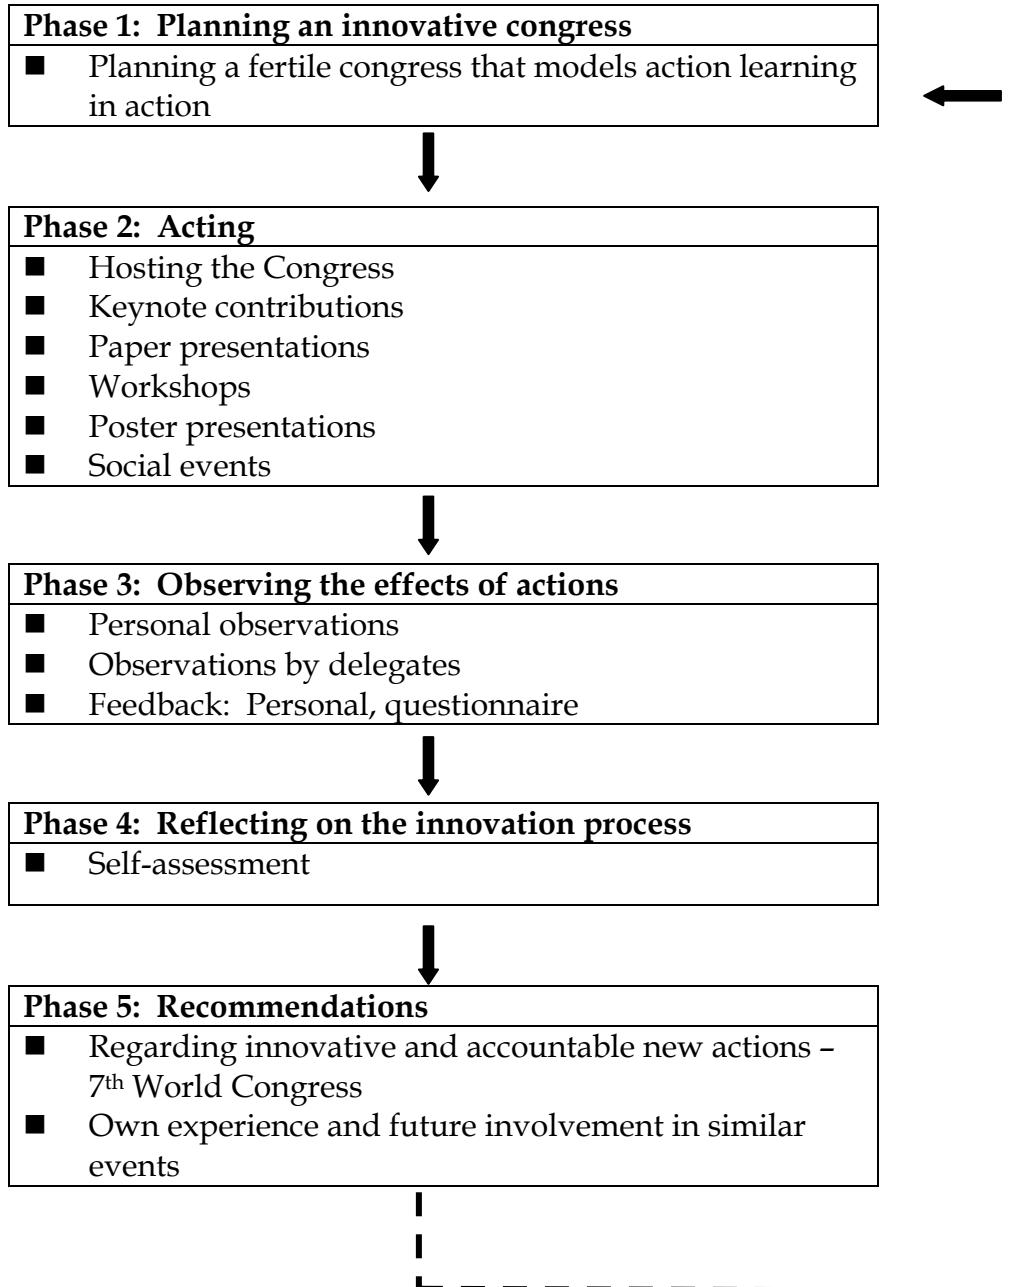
**Phase 1: Planning an innovative congress**
- Planning a fertile congress that models action learning in action

**Phase 2: Acting**
- Hosting the Congress
- Keynote contributions
- Paper presentations
- Workshops
- Poster presentations
- Social events

**Phase 3: Observing the effects of actions**
- Personal observations
- Observations by delegates
- Feedback: Personal, questionnaire

**Phase 4: Reflecting on the innovation process**
- Self-assessment

**Phase 5: Recommendations**
- Regarding innovative and accountable new actions – 7$^{th}$ World Congress
- Own experience and future involvement in similar events